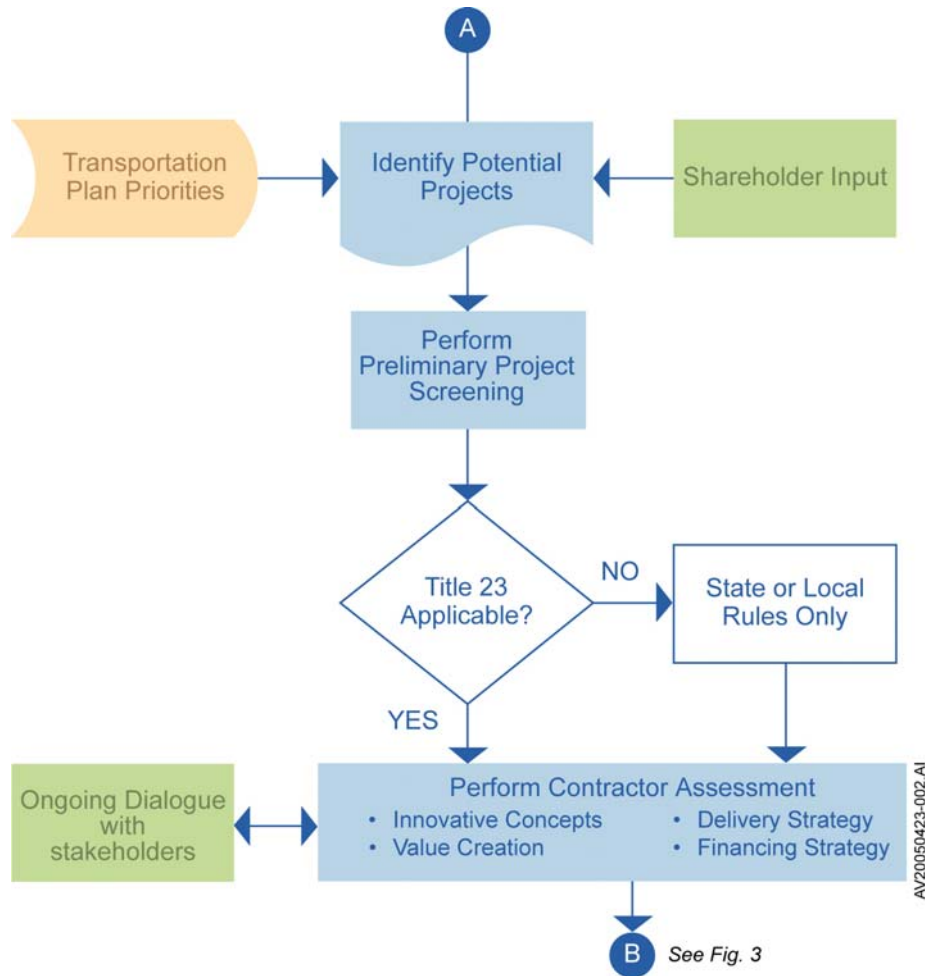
A

Transportation Plan Priorities

Identify Potential Projects

Shareholder Input

Perform Preliminary Project Screening

Title 23 Applicable?

NO

State or Local Rules Only

YES

Ongoing Dialogue with stakeholders

Perform Contractor Assessment
• Innovative Concepts
• Value Creation
• Delivery Strategy
• Financing Strategy

AV20050423-002.AI

B See Fig. 3